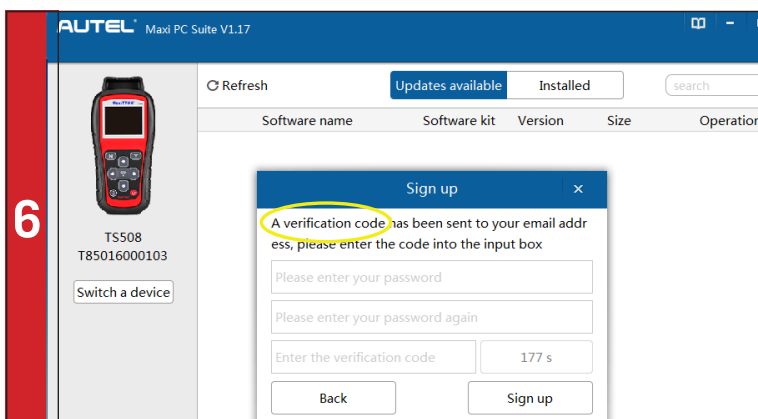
6

AUTEL® Maxi PC Suite V1.17

TS508
T85016000103

Switch a device

Refresh

Updates available

Installed

search

Software name

Software kit

Version

Size

Operation

Sign up

×

A verification code has been sent to your email address, please enter the code into the input box

Please enter your password

Please enter your password again

Enter the verification code

177 s

Back

Sign up